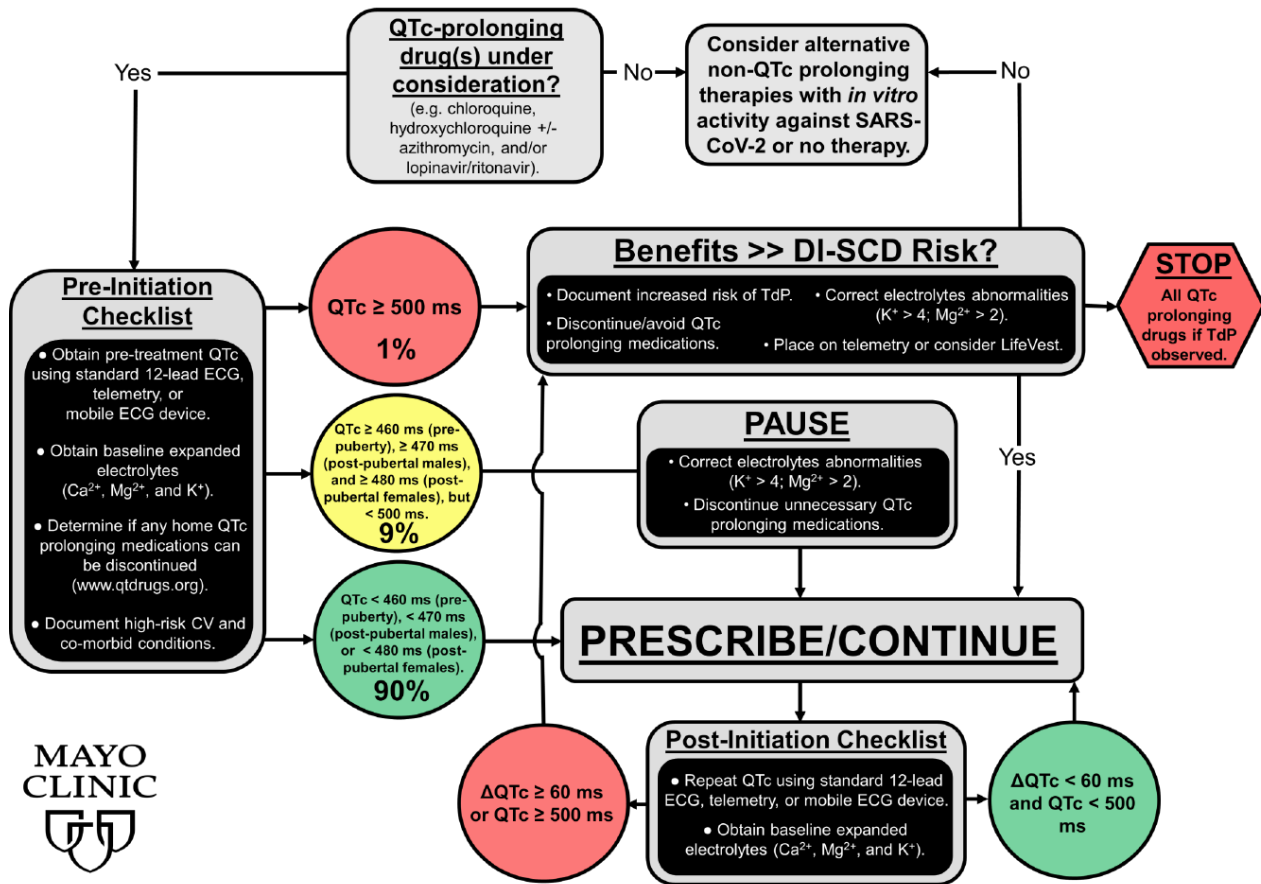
Yes

QTc-prolonging drug(s) under consideration?
(e.g. chloroquine, hydroxychloroquine +/- azithromycin, and/or lopinavir/ritonavir).

No

Consider alternative non-QTc prolonging therapies with *in vitro* activity against SARS-CoV-2 or no therapy.

No

Pre-Initiation Checklist
• Obtain pre-treatment QTc using standard 12-lead ECG, telemetry, or mobile ECG device.
• Obtain baseline expanded electrolytes ($Ca^{2+}$, $Mg^{2+}$, and $K^+$).
• Determine if any home QTc prolonging medications can be discontinued (www.qtdrugs.org).
• Document high-risk CV and co-morbid conditions.

QTc ≥ 500 ms
1%

Benefits >> DI-SCD Risk?
• Document increased risk of TdP.
• Discontinue/avoid QTc prolonging medications.
• Correct electrolytes abnormalities ($K^+ > 4$; $Mg^{2+} > 2$).
• Place on telemetry or consider LifeVest.

STOP
All QTc prolonging drugs if TdP observed.

QTc ≥ 460 ms (pre-puberty), ≥ 470 ms (post-pubertal males), and ≥ 480 ms (post-pubertal females), but < 500 ms.
9%

PAUSE
• Correct electrolytes abnormalities ($K^+ > 4$; $Mg^{2+} > 2$).
• Discontinue unnecessary QTc prolonging medications.

Yes

QTc < 460 ms (pre-puberty), < 470 ms (post-pubertal males), or < 480 ms (post-pubertal females).
90%

PRESCRIBE/CONTINUE

MAYO CLINIC

ΔQTc ≥ 60 ms or QTc ≥ 500 ms

Post-Initiation Checklist
• Repeat QTc using standard 12-lead ECG, telemetry, or mobile ECG device.
• Obtain baseline expanded electrolytes ($Ca^{2+}$, $Mg^{2+}$, and $K^+$).

ΔQTc < 60 ms and QTc < 500 ms